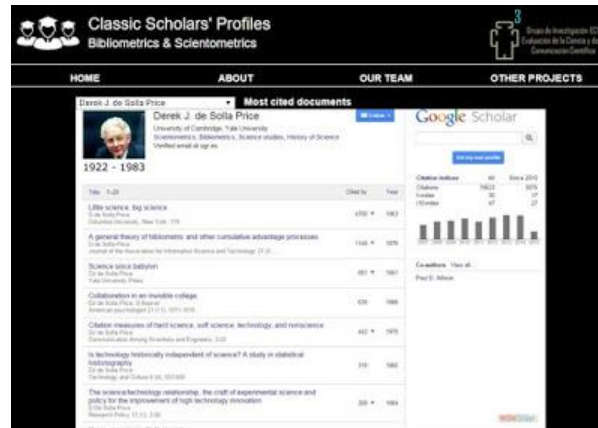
Classic Scholars' Profiles
Bibliometrics & Scientometrics

3
Grupo de Investigación EC3
Evaluación de la Ciencia y de la Comunicación Científica

HOME
ABOUT
OUR TEAM
OTHER PROJECTS

Derek J. de Solla Price
Most cited documents

Derek J. de Solla Price
University of Cambridge, Yale University
Scientometrics, Bibliometrics, Science studies, History of Science
Verified email at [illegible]

Follow

1922 - 1983

Google Scholar

Title 1–20
Cited by
Year

Little science, big science
DJ de Solla Price
Columbia University, New York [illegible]
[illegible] 1963

A general theory of bibliometric and other cumulative advantage processes
DJ de Solla Price
Journal of the Association for Information Science and Technology 27 (5 ...
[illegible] 1976

Science since babylon
DJ de Solla Price
Yale University Press
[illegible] 1961

Collaboration in an invisible college
DJ de Solla Price, D Beaver
American psychologist 21 (11), 1011-1018
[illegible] 1966

Citation measures of hard science, soft science, technology, and nonscience
DJ de Solla Price
Communication Among Scientists and Engineers, 3-22
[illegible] 1970

Is technology historically independent of science? A study in statistical historiography
DJ de Solla Price
Technology and Culture 6 (4), 553-568
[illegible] 1965

The science/technology relationship, the craft of experimental science and policy for the improvement of high technology innovation
DJ de Solla Price
Research Policy 13 (1), 3-20
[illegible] 1984

Get my own profile

Citation indices
All
Since 2010
Citations
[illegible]
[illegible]
h-index
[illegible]
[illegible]
i10-index
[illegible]
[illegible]

Co-authors View all...
Paul D. Allison